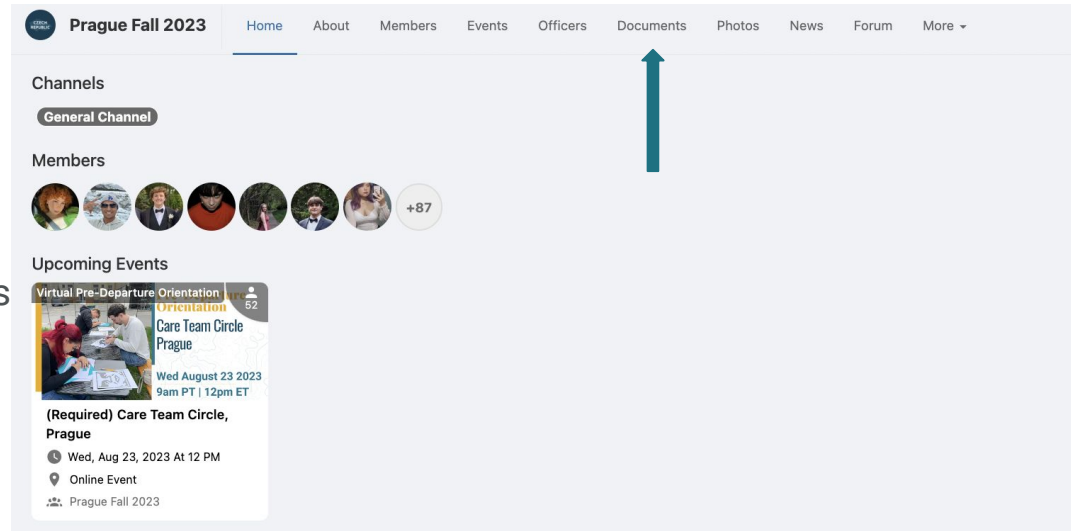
CZECH REPUBLIC

Prague Fall 2023

Home About Members Events Officers Documents Photos News Forum More

Channels

General Channel

Members

+87

Upcoming Events

Virtual Pre-Departure Orientation

52

Orientation

Care Team Circle Prague

Wed August 23 2023
9am PT | 12pm ET

(Required) Care Team Circle, Prague

Wed, Aug 23, 2023 At 12 PM

Online Event

Prague Fall 2023